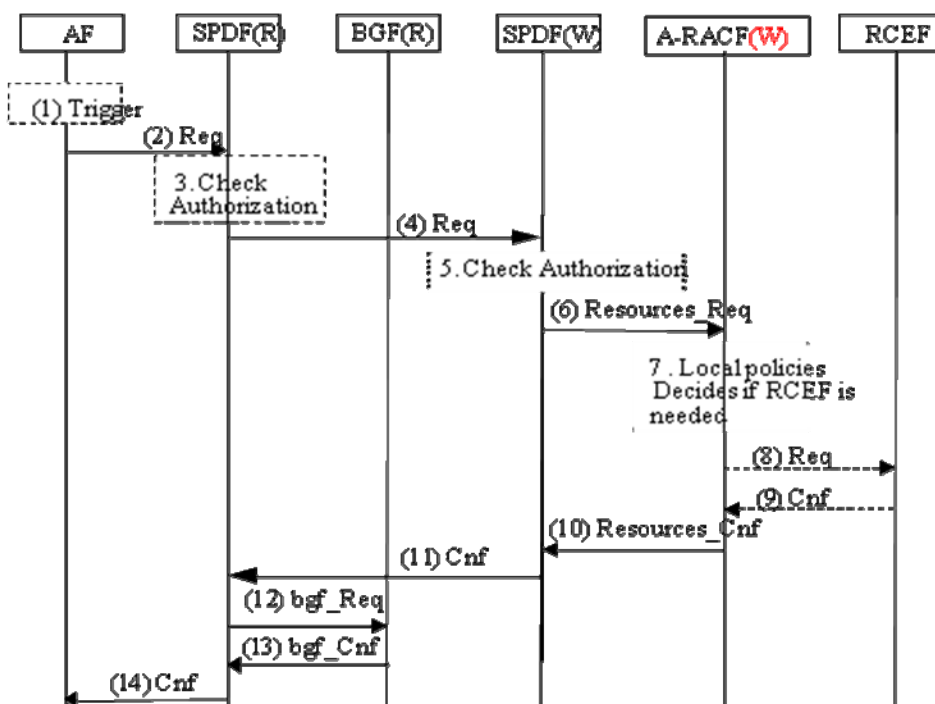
AF
SPDF(R)
BGF(R)
SPDF(W)
A-RACF(W)
RCEF

(1) Trigger
(2) Req
3. Check Authorization
(4) Req
5. Check Authorization
(6) Resources_Req
7. Local policies Decides if RCEF is needed
(8) Req
(9) Cnf
(10) Resources_Cnf
(11) Cnf
(12) bgf_Req
(13) bgf_Cnf
(14) Cnf